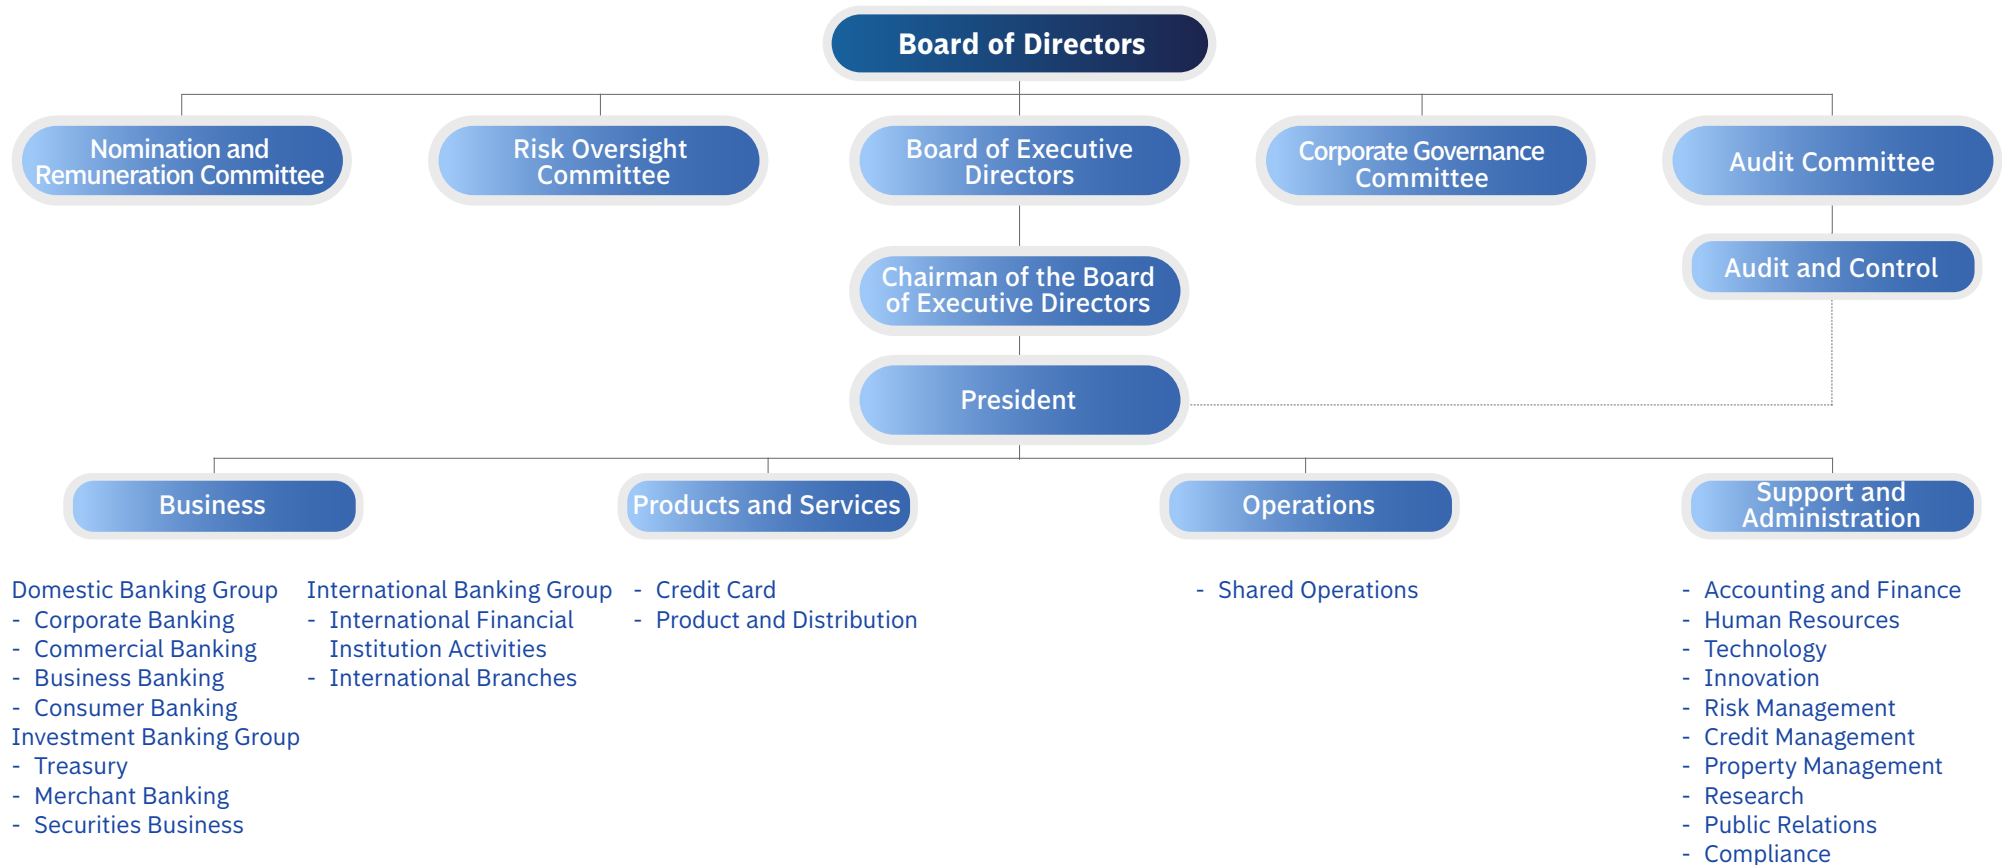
Board of Directors

Nomination and Remuneration Committee

Risk Oversight Committee

Board of Executive Directors

Corporate Governance Committee

Audit Committee

Chairman of the Board of Executive Directors

Audit and Control

President

Business

Products and Services

Operations

Support and Administration

Domestic Banking Group
- Corporate Banking
- Commercial Banking
- Business Banking
- Consumer Banking
Investment Banking Group
- Treasury
- Merchant Banking
- Securities Business

International Banking Group
- International Financial Institution Activities
- International Branches

- Credit Card
- Product and Distribution

- Shared Operations

- Accounting and Finance
- Human Resources
- Technology
- Innovation
- Risk Management
- Credit Management
- Property Management
- Research
- Public Relations
- Compliance